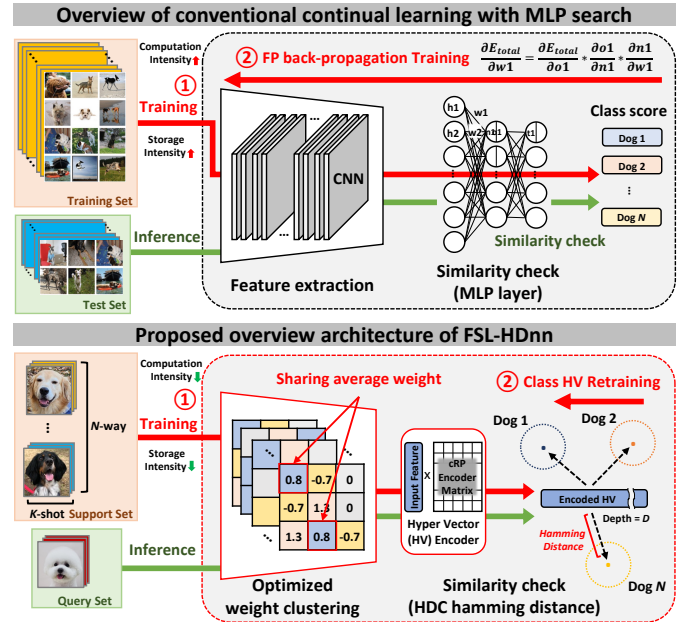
Overview of conventional continual learning with MLP search

Computation Intensity

① Training

Storage Intensity

Training Set

② FP back-propagation Training $\frac{\partial E_{total}}{\partial w1} = \frac{\partial E_{total}}{\partial o1} * \frac{\partial o1}{\partial n1} * \frac{\partial n1}{\partial w1}$

CNN

h1 w1 h2 w2 n1 o1

Class score

Dog 1

Dog 2

⋮

Dog $N$

Inference

Test Set

Feature extraction

Similarity check (MLP layer)

Similarity check

Proposed overview architecture of FSL-HDnn

Computation Intensity

① Training

Storage Intensity

$N$-way

$K$-shot Support Set

Sharing average weight

0.8 -0.7 0

-0.7 1.3 0

1.3 0.8 -0.7

Input Feature

x

cRP Encoder Matrix

Hyper Vector (HV) Encoder

② Class HV Retraining

Dog 1

Dog 2

Encoded HV

Depth = $D$

Hamming Distance

Dog $N$

Inference

Query Set

Optimized weight clustering

Similarity check (HDC hamming distance)